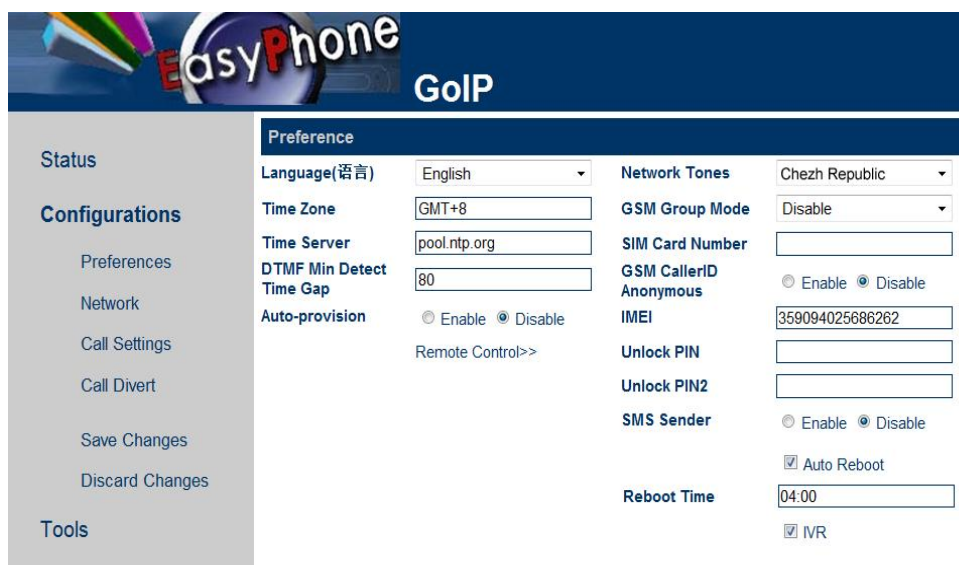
EasyPhone
GoIP

Status
Configurations
Preferences
Network
Call Settings
Call Divert
Save Changes
Discard Changes
Tools

Preference

| | | | |
|---|---|---|---|
| Language(语言) | English | Network Tones | Chezh Republic |
| Time Zone | GMT+8 | GSM Group Mode | Disable |
| Time Server | pool.ntp.org | SIM Card Number | |
| DTMF Min Detect Time Gap | 80 | GSM CallerID Anonymous | Enable Disable |
| Auto-provision | Enable Disable | IMEI | 359094025686262 |
| | Remote Control>> | Unlock PIN | |
| | | Unlock PIN2 | |
| | | SMS Sender | Enable Disable |
| | | | Auto Reboot |
| | | Reboot Time | 04:00 |
| | | | IVR |